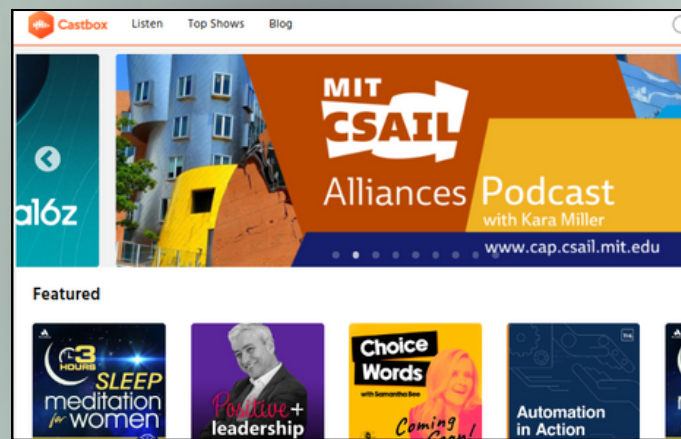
Castbox Listen Top Shows Blog

a16z

MIT CSAIL

Alliances Podcast
with Kara Miller

www.cap.csail.mit.edu

Featured

3 HOURS SLEEP meditation for women

Positive + leadership

Choice Words with Samantha Bee Coming Soon!

Automation in Action